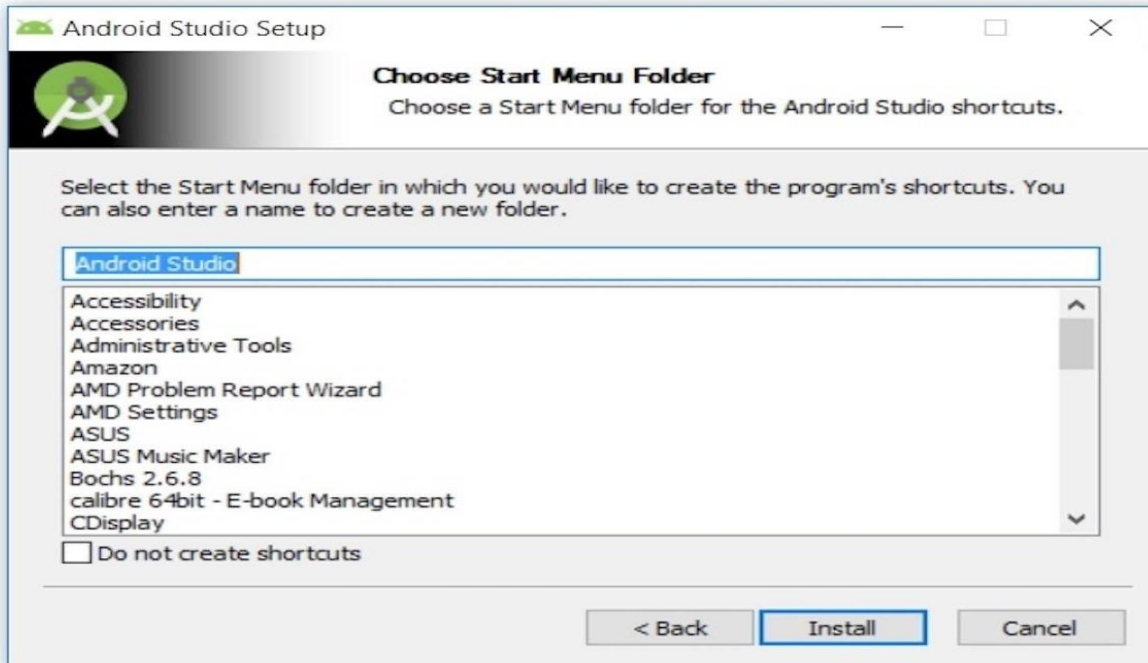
Android Studio Setup

Choose Start Menu Folder

Choose a Start Menu folder for the Android Studio shortcuts.

Select the Start Menu folder in which you would like to create the program's shortcuts. You can also enter a name to create a new folder.

Android Studio

Accessibility
Accessories
Administrative Tools
Amazon
AMD Problem Report Wizard
AMD Settings
ASUS
ASUS Music Maker
Bochs 2.6.8
calibre 64bit - E-book Management
CDisplay

Do not create shortcuts

< Back
Install
Cancel